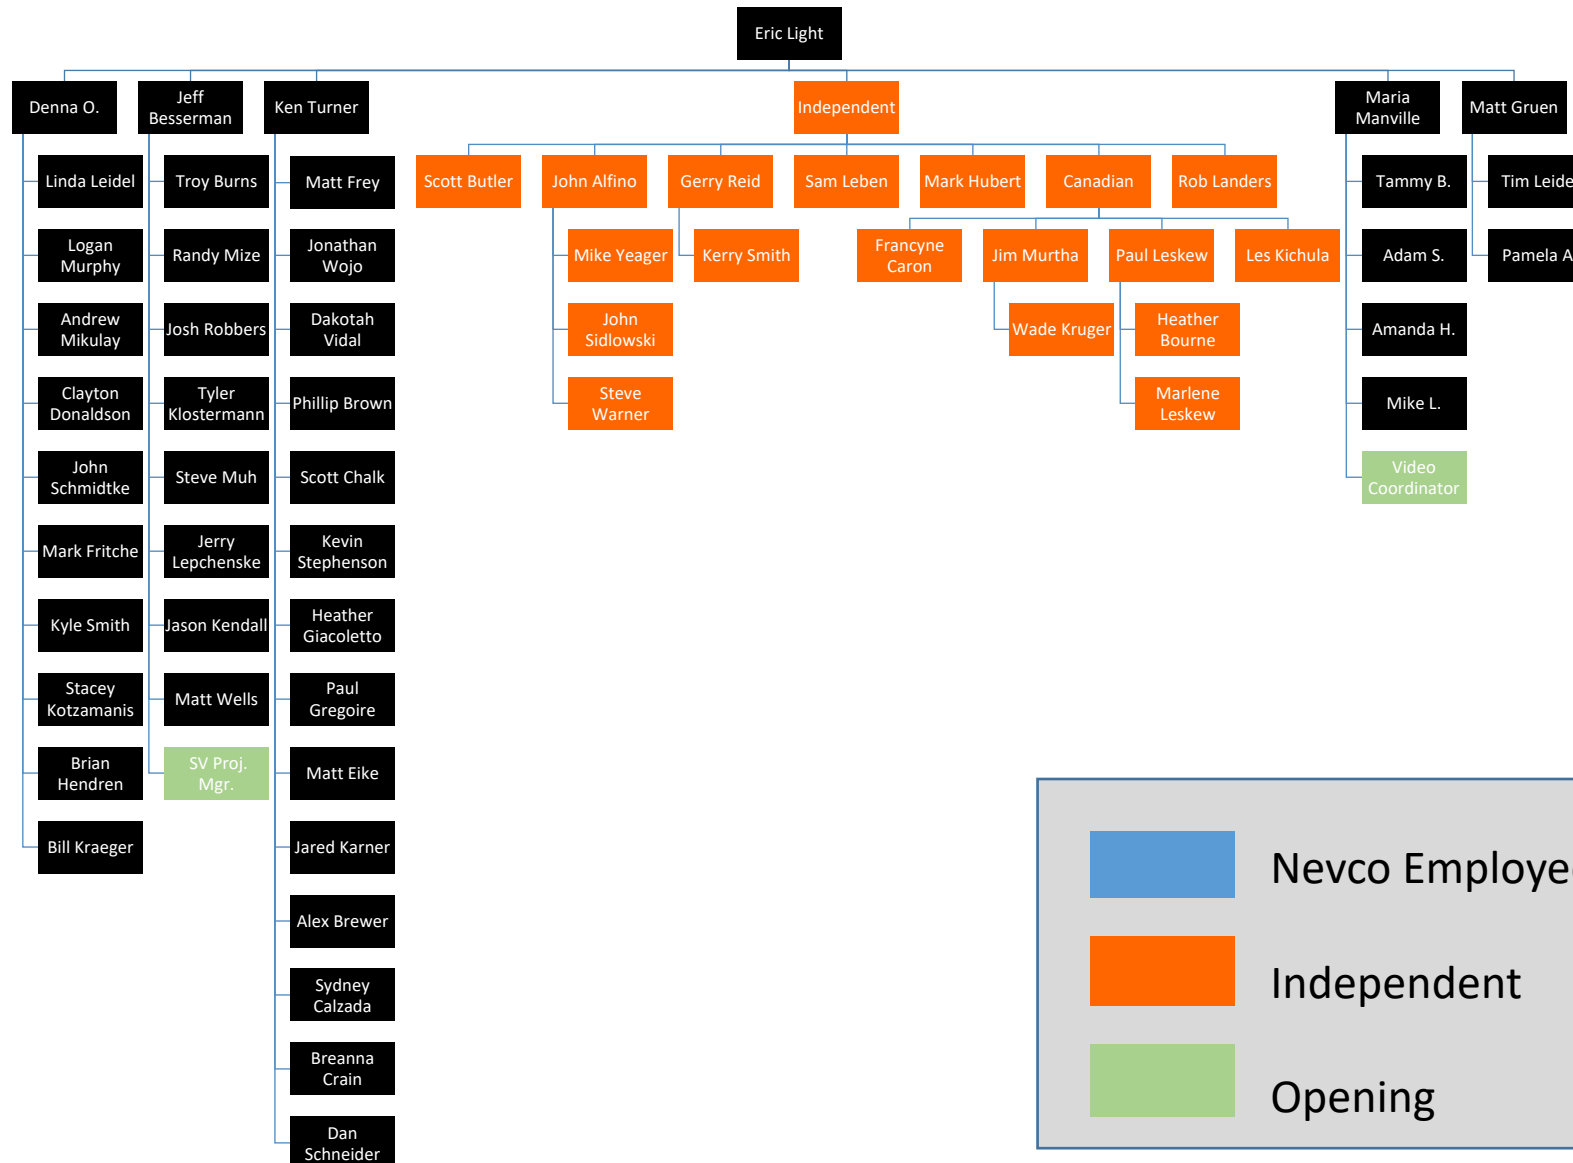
Eric Light

Denna O.
Linda Leidel
Logan Murphy
Andrew Mikulay
Clayton Donaldson
John Schmidtke
Mark Fritche
Kyle Smith
Stacey Kotzamanis
Brian Hendren
Bill Kraeger

Jeff Besserman
Troy Burns
Randy Mize
Josh Robbers
Tyler Klostermann
Steve Muh
Jerry Lepchenske
Jason Kendall
Matt Wells
SV Proj. Mgr.

Ken Turner
Matt Frey
Jonathan Wojo
Dakotah Vidal
Phillip Brown
Scott Chalk
Kevin Stephenson
Heather Giacoletto
Paul Gregoire
Matt Eike
Jared Karner
Alex Brewer
Sydney Calzada
Breanna Crain
Dan Schneider

Independent
Scott Butler
John Alfino
Mike Yeager
John Sidlowski
Steve Warner
Gerry Reid
Kerry Smith
Sam Leben
Mark Hubert
Canadian
Francyne Caron
Jim Murtha
Wade Kruger
Paul Leskew
Heather Bourne
Marlene Leskew
Les Kichula
Rob Landers

Maria Manville
Tammy B.
Adam S.
Amanda H.
Mike L.
Video Coordinator

Matt Gruen
Tim Leide
Pamela A

Nevco Employe
Independent
Opening